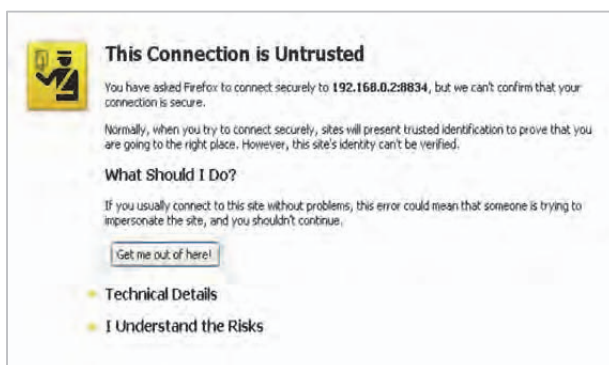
This Connection is Untrusted

You have asked Firefox to connect securely to 192.168.0.2:8834, but we can't confirm that your connection is secure.

Normally, when you try to connect securely, sites will present trusted identification to prove that you are going to the right place. However, this site's identity can't be verified.

What Should I Do?

If you usually connect to this site without problems, this error could mean that someone is trying to impersonate the site, and you shouldn't continue.

Get me out of here!

Technical Details

I Understand the Risks